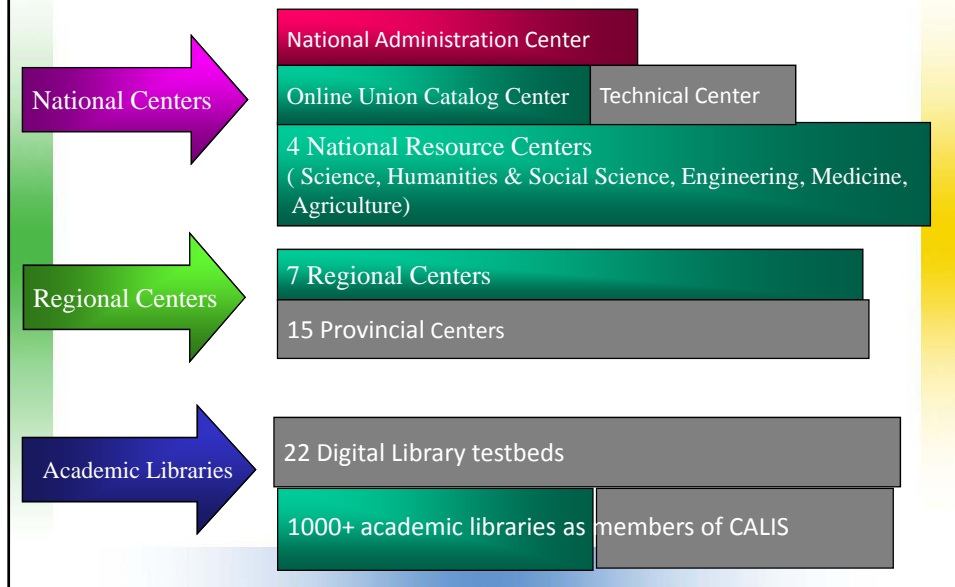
National Centers

National Administration Center

Online Union Catalog Center

Technical Center

4 National Resource Centers
( Science, Humanities & Social Science, Engineering, Medicine, Agriculture)

Regional Centers

7 Regional Centers

15 Provincial Centers

Academic Libraries

22 Digital Library testbeds

1000+ academic libraries as members of CALIS